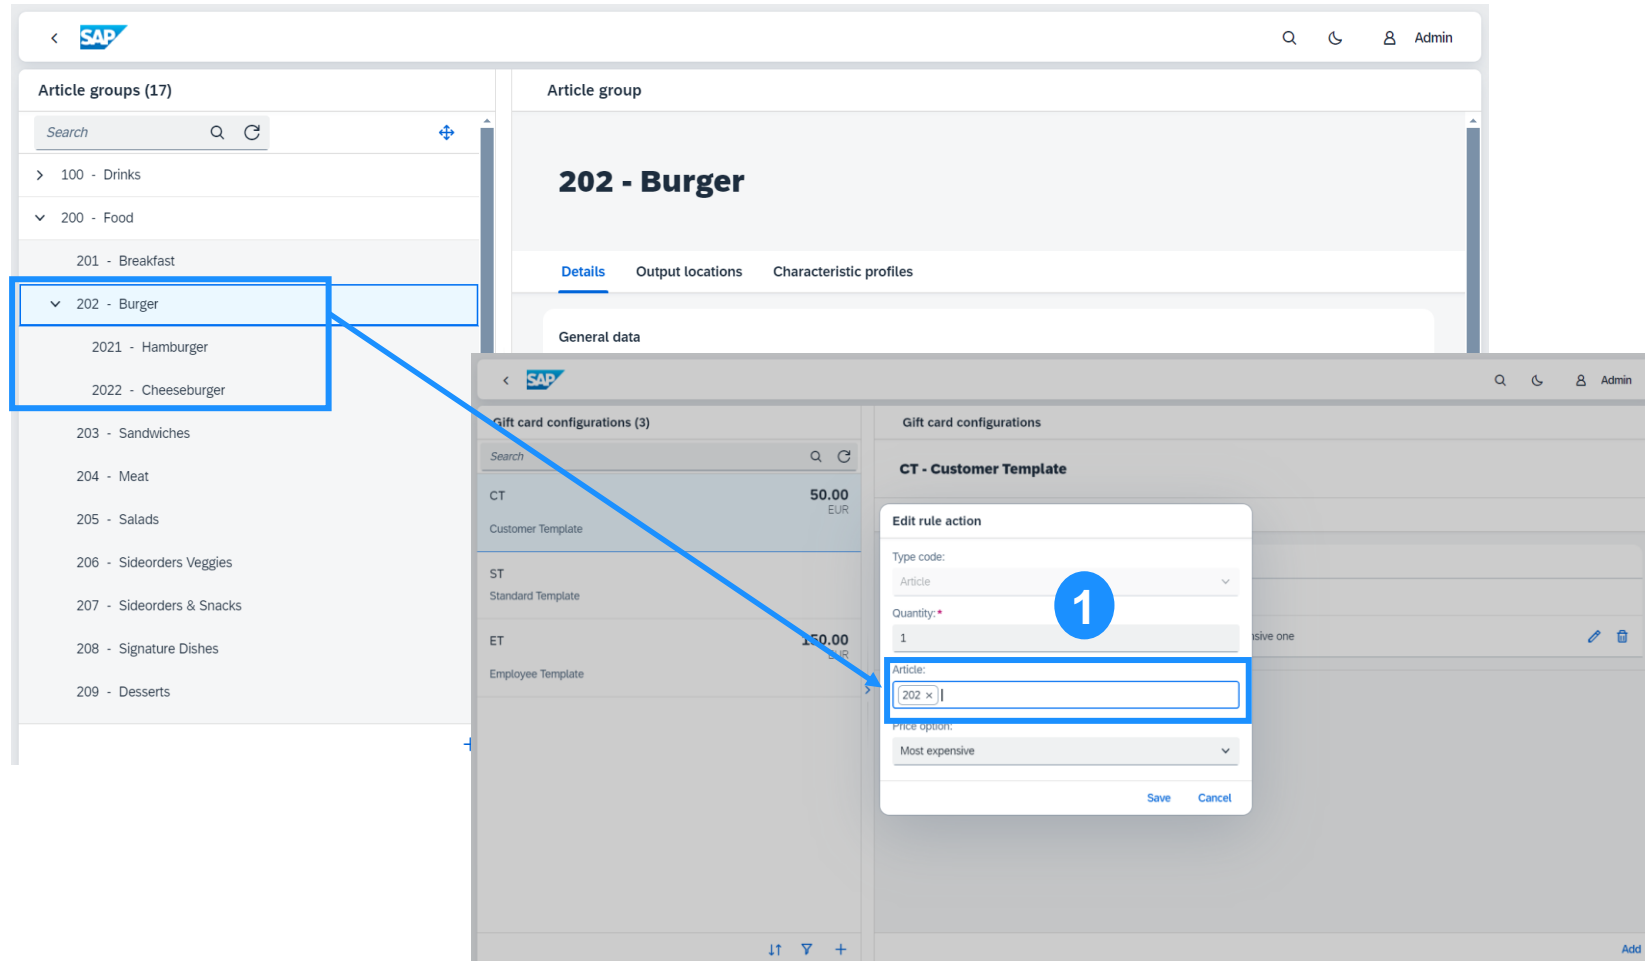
SAP

Admin

Article groups (17)

Search

100 - Drinks

200 - Food

201 - Breakfast

202 - Burger

2021 - Hamburger

2022 - Cheeseburger

203 - Sandwiches

204 - Meat

205 - Salads

206 - Sideorders Veggies

207 - Sideorders & Snacks

208 - Signature Dishes

209 - Desserts

Article group

202 - Burger

Details Output locations Characteristic profiles

General data

SAP

Admin

Gift card configurations (3)

Search

CT 50.00 EUR
Customer Template

ST
Standard Template

ET 150.00 EUR
Employee Template

Gift card configurations

CT - Customer Template

Edit rule action

Type code:
Article

Quantity:*
1

1

Article:
202 ×

Price option:
Most expensive

Save Cancel

nsive one

Add